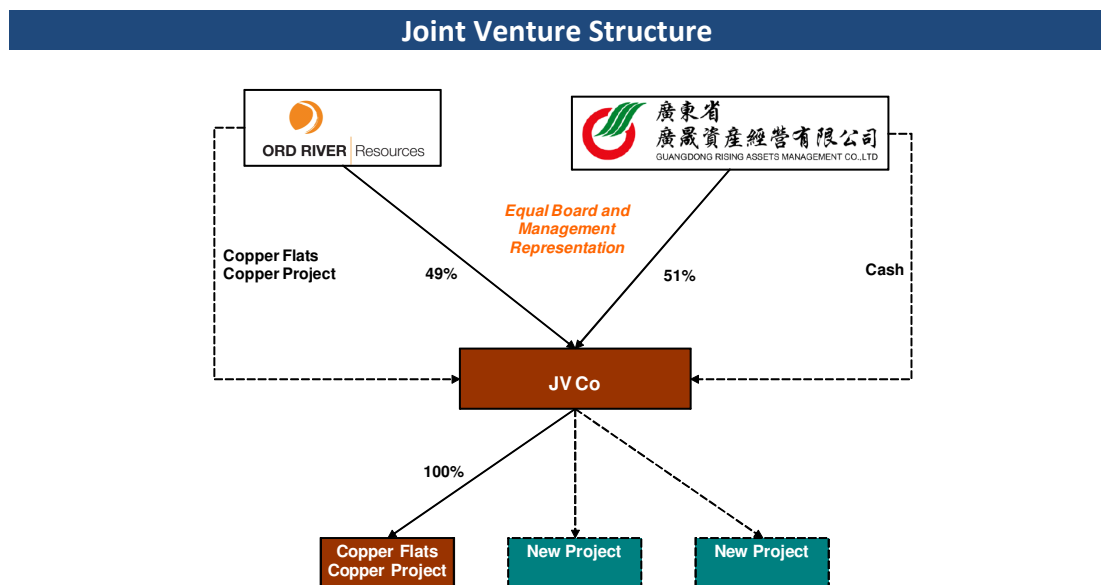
Joint Venture Structure

ORD RIVER Resources

廣東省
廣晟資産經營有限公司
GUANGDONG RISING ASSETS MANAGEMENT CO.,LTD

Equal Board and Management Representation

Copper Flats Copper Project

49%

51%

Cash

JV Co

100%

Copper Flats Copper Project

New Project

New Project